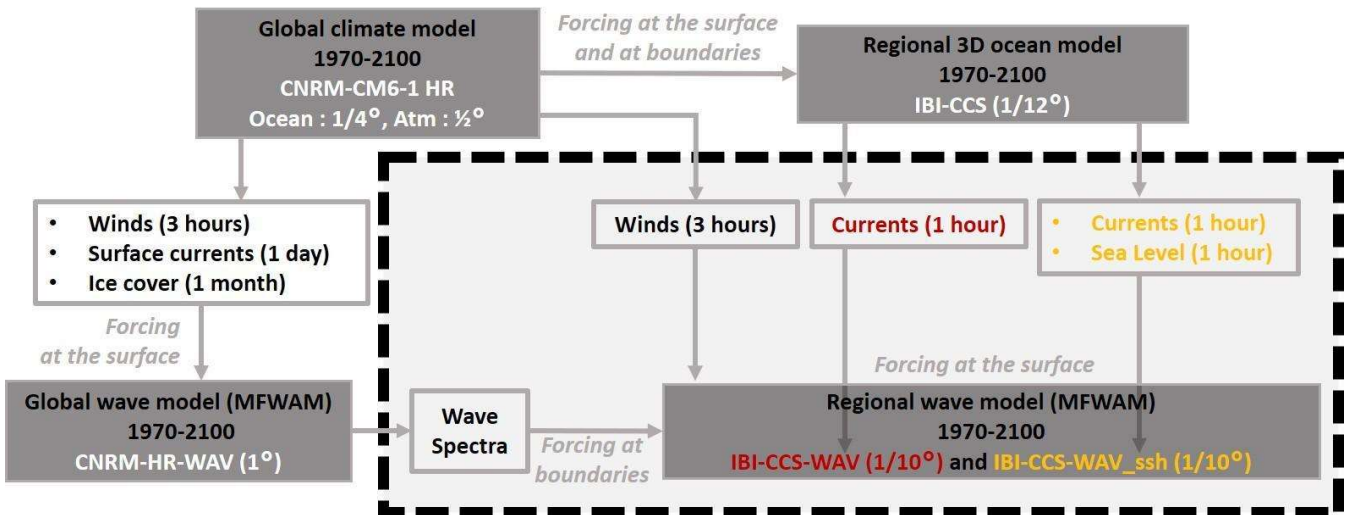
Global climate model
1970-2100
CNRM-CM6-1 HR
Ocean : 1/4°, Atm : ½°

Forcing at the surface and at boundaries

Regional 3D ocean model
1970-2100
IBI-CCS (1/12°)

• Winds (3 hours)
• Surface currents (1 day)
• Ice cover (1 month)

Winds (3 hours)

Currents (1 hour)

• Currents (1 hour)
• Sea Level (1 hour)

Forcing at the surface

Forcing at the surface

Global wave model (MFWAM)
1970-2100
CNRM-HR-WAV (1°)

Wave Spectra

Forcing at boundaries

Regional wave model (MFWAM)
1970-2100
IBI-CCS-WAV (1/10°) and IBI-CCS-WAV_ssh (1/10°)